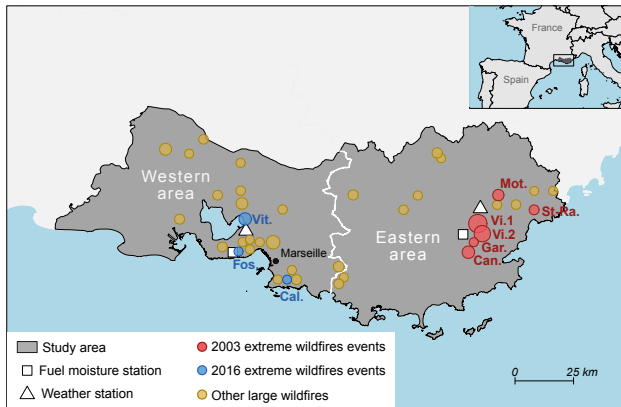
France
Spain
Western area
Vit.
Fos
Marseille
Cal.
Eastern area
Mot.
Vi.1
Vi.2
St.Ra.
Gar.
Can.
Study area
Fuel moisture station
Weather station
2003 extreme wildfires events
2016 extreme wildfires events
Other large wildfires
0
25 km